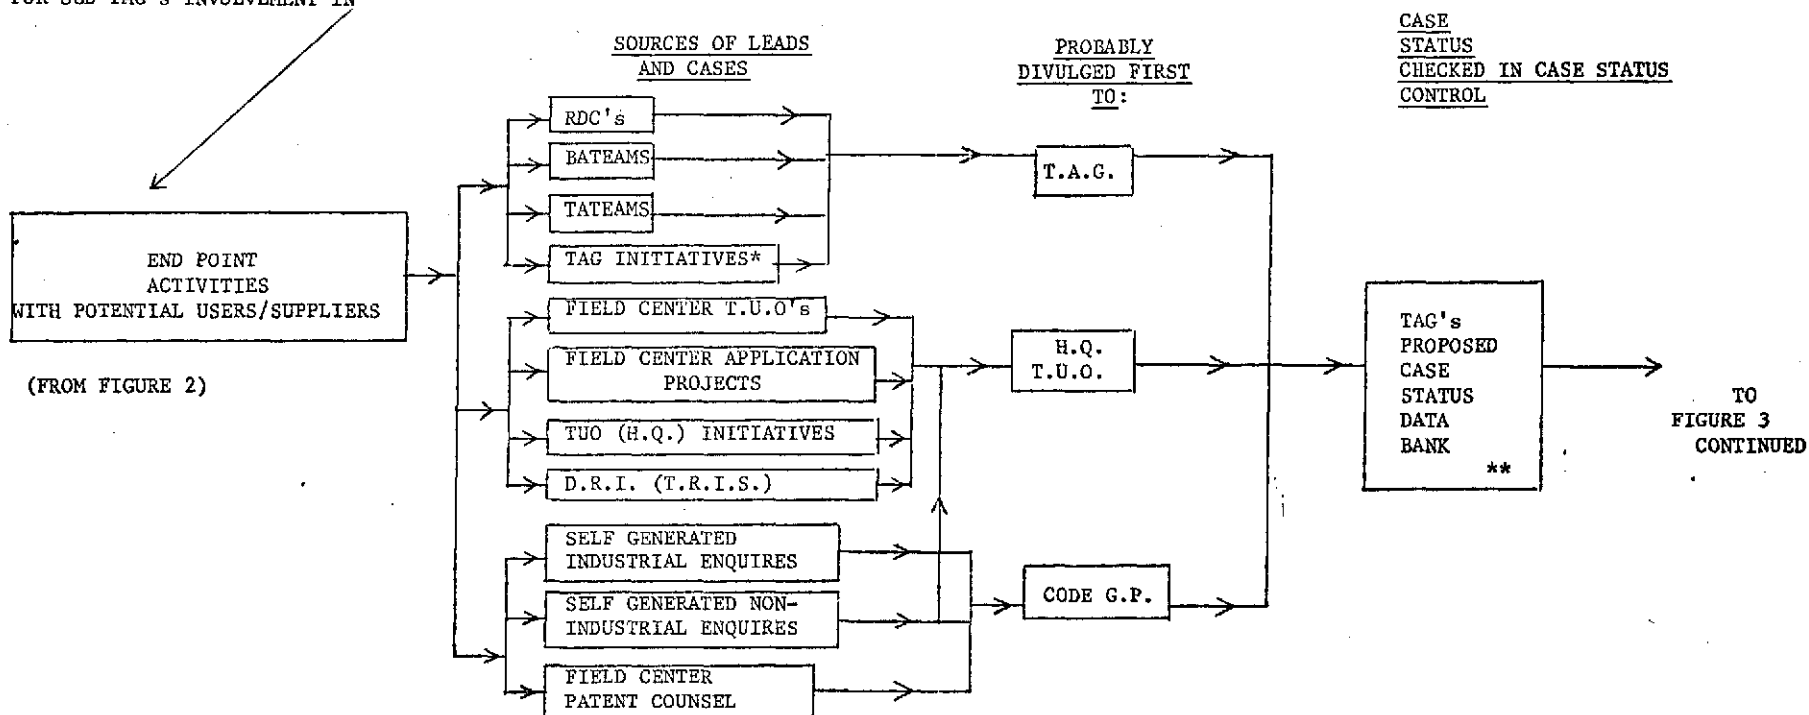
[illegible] TAG's INVOLVEMENT IN

SOURCES OF LEADS AND CASES

PROBABLY DIVULGED FIRST TO:

CASE STATUS CHECKED IN CASE STATUS CONTROL

END POINT ACTIVITIES WITH POTENTIAL USERS/SUPPLIERS

(FROM FIGURE 2)

RDC's

BATEAMS

TATEAMS

TAG INITIATIVES*

FIELD CENTER T.U.O's

FIELD CENTER APPLICATION PROJECTS

TUO (H.Q.) INITIATIVES

D.R.I. (T.R.I.S.)

SELF GENERATED INDUSTRIAL ENQUIRES

SELF GENERATED NON-INDUSTRIAL ENQUIRES

FIELD CENTER PATENT COUNSEL

T.A.G.

H.Q. T.U.O.

CODE G.P.

TAG's PROPOSED CASE STATUS DATA BANK **

TO FIGURE 3 CONTINUED